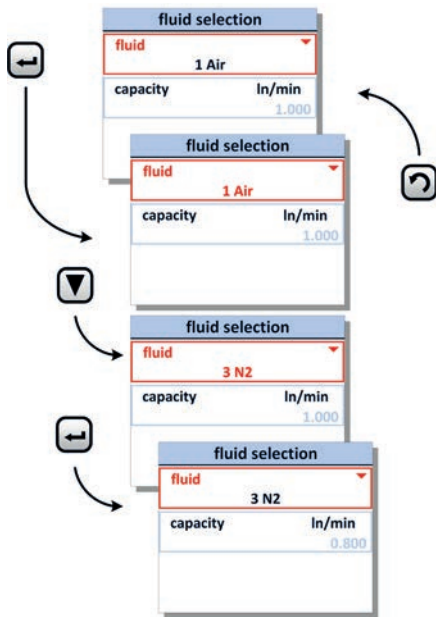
fluid selection
fluid
1 Air
capacity ln/min
1.000

fluid selection
fluid
1 Air
capacity ln/min
1.000

fluid selection
fluid
3 N2
capacity ln/min
1.000

fluid selection
fluid
3 N2
capacity ln/min
0.800